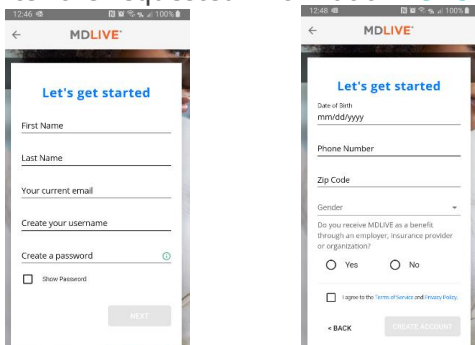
12:46

MDLIVE

Let's get started

First Name

Last Name

Your current email

Create your username

Create a password

Show Password

NEXT

12:48

MDLIVE

Let's get started

Date of Birth
mm/dd/yyyy

Phone Number

Zip Code

Gender

Do you receive MDLIVE as a benefit through an employer, insurance provider or organization?

Yes

No

I agree to the Terms of Service and Privacy Policy.

< BACK

CREATE ACCOUNT